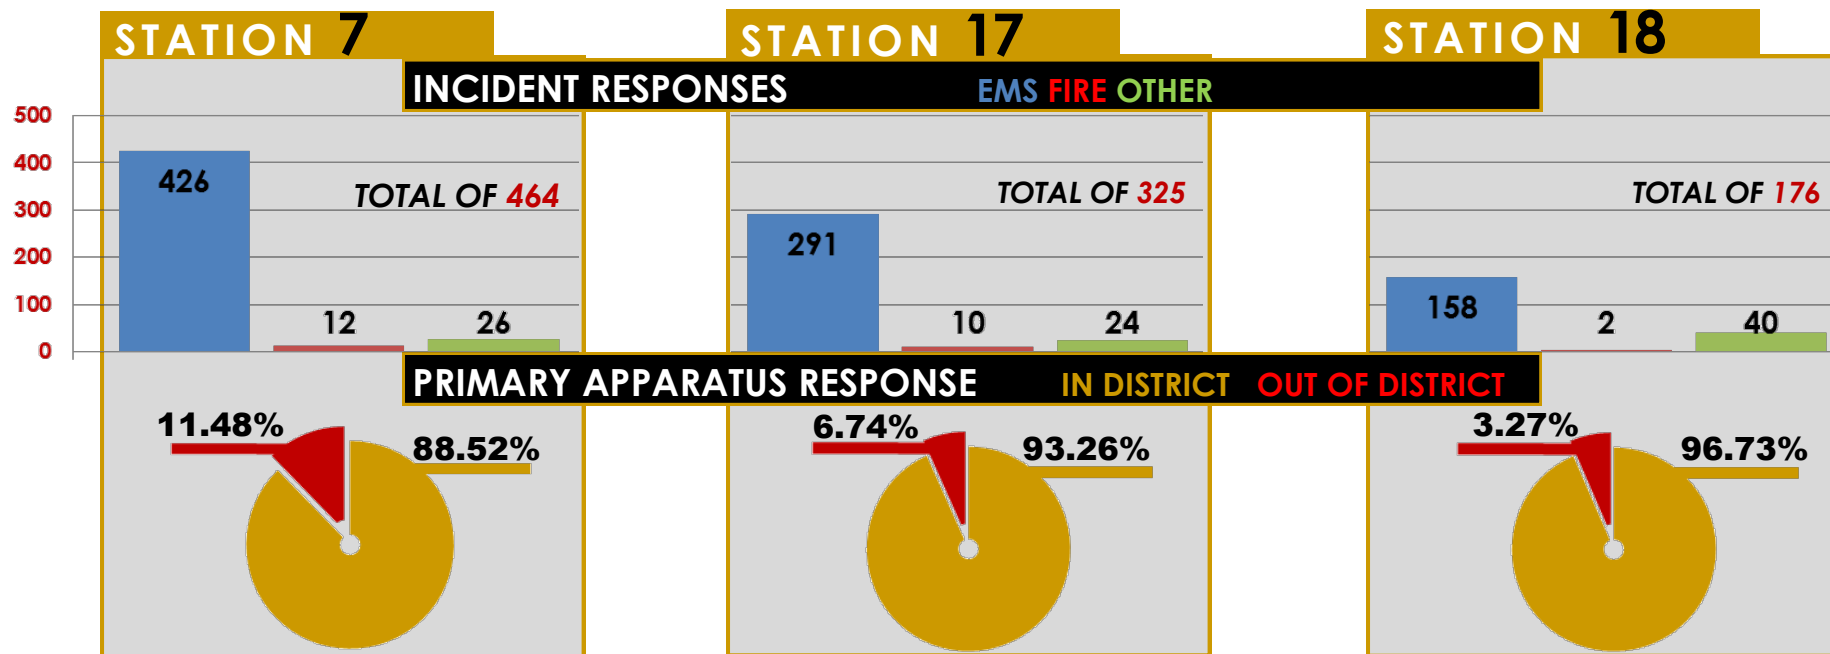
STATION 7

STATION 17

STATION 18

INCIDENT RESPONSES EMS FIRE OTHER

500
400
300
200
100
0

426
TOTAL OF 464
12
26

TOTAL OF 325
291
10
24

TOTAL OF 176
158
2
40

PRIMARY APPARATUS RESPONSE IN DISTRICT OUT OF DISTRICT

11.48%
88.52%

6.74%
93.26%

3.27%
96.73%